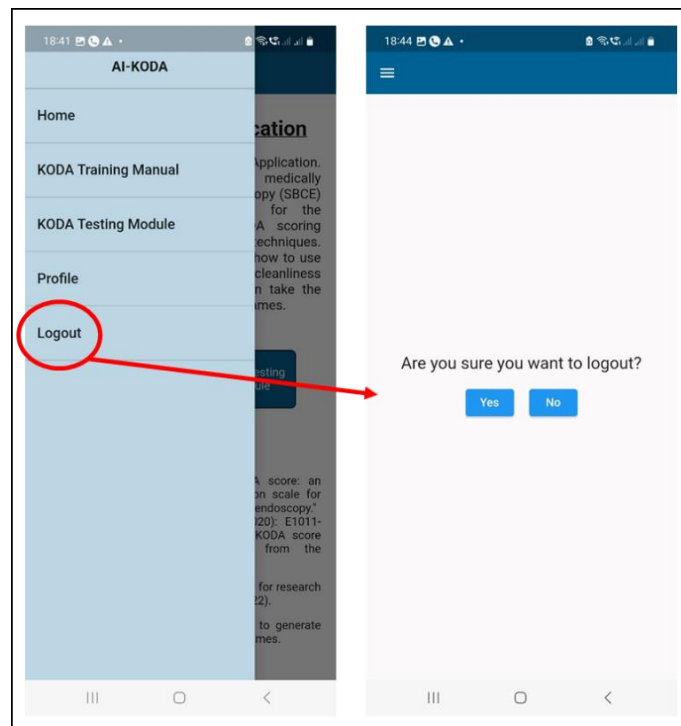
18:41

AI-KODA

Home

KODA Training Manual

KODA Testing Module

Profile

Logout

cation

Application. medically opy (SBCE) for the A scoring techniques. how to use cleanliness n take the mes.

esting ule

A score: an on scale for endoscopy." 020): E1011- KODA score from the

for research 22).

to generate mes.

18:44

Are you sure you want to logout?

Yes

No